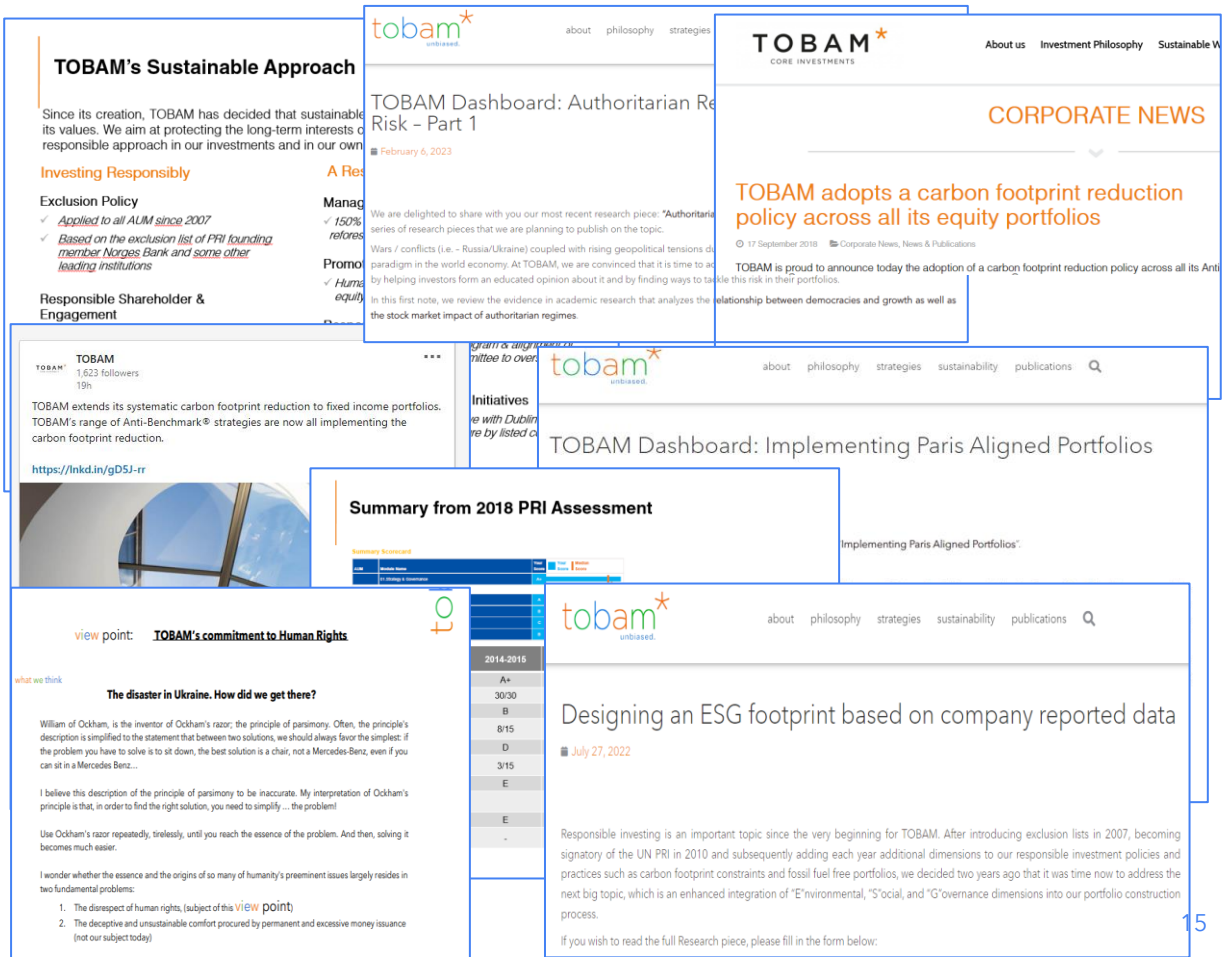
TOBAM's Sustainable Approach

Since its creation, TOBAM has decided that sustainable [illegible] its values. We aim at protecting the long-term interests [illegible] responsible approach in our investments and in our own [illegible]

Investing Responsibly

Exclusion Policy

Applied to all AUM since 2007

Based on the exclusion list of PRI founding member Norges Bank and some other leading institutions

Responsible Shareholder & Engagement

A Res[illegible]

Manag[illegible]

150% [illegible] refores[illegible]

Promot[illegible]

Huma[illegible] equity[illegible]

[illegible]gram & alignment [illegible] mittee to overs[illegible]

Initiatives

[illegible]e with Dublin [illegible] e by listed c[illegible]

tobam unbiased.

about philosophy strategies

TOBAM Dashboard: Authoritarian Re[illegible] Risk – Part 1

February 6, 2023

We are delighted to share with you our most recent research piece: "Authoritaria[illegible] series of research pieces that we are planning to publish on the topic.

Wars / conflicts (i.e. – Russia/Ukraine) coupled with rising geopolitical tensions du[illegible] paradigm in the world economy. At TOBAM, we are convinced that it is time to ac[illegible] by helping investors form an educated opinion about it and by finding ways to tackle this risk in their portfolios.

In this first note, we review the evidence in academic research that analyzes the relationship between democracies and growth as well as the stock market impact of authoritarian regimes.

TOBAM CORE INVESTMENTS

About us Investment Philosophy Sustainable W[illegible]

CORPORATE NEWS

TOBAM adopts a carbon footprint reduction policy across all its equity portfolios

17 September 2018 Corporate News, News & Publications

TOBAM is proud to announce today the adoption of a carbon footprint reduction policy across all its Anti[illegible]

TOBAM
1,623 followers
19h

TOBAM extends its systematic carbon footprint reduction to fixed income portfolios. TOBAM's range of Anti-Benchmark® strategies are now all implementing the carbon footprint reduction.

https://lnkd.in/gD5J-rr

tobam unbiased.

about philosophy strategies sustainability publications

TOBAM Dashboard: Implementing Paris Aligned Portfolios

"Implementing Paris Aligned Portfolios".

Summary from 2018 PRI Assessment

Summary Scorecard

2014-2015
A+
30/30
B
8/15
D
3/15
E
E
-

view point: TOBAM's commitment to Human Rights

what we think

The disaster in Ukraine. How did we get there?

William of Ockham, is the inventor of Ockham's razor; the principle of parsimony. Often, the principle's description is simplified to the statement that between two solutions, we should always favor the simplest: if the problem you have to solve is to sit down, the best solution is a chair, not a Mercedes-Benz, even if you can sit in a Mercedes Benz…

I believe this description of the principle of parsimony to be inaccurate. My interpretation of Ockham's principle is that, in order to find the right solution, you need to simplify … the problem!

Use Ockham's razor repeatedly, tirelessly, until you reach the essence of the problem. And then, solving it becomes much easier.

I wonder whether the essence and the origins of so many of humanity's preeminent issues largely resides in two fundamental problems:

1. The disrespect of human rights, (subject of this view point)
2. The deceptive and unsustainable comfort procured by permanent and excessive money issuance (not our subject today)

tobam unbiased.

about philosophy strategies sustainability publications

Designing an ESG footprint based on company reported data

July 27, 2022

Responsible investing is an important topic since the very beginning for TOBAM. After introducing exclusion lists in 2007, becoming signatory of the UN PRI in 2010 and subsequently adding each year additional dimensions to our responsible investment policies and practices such as carbon footprint constraints and fossil fuel free portfolios, we decided two years ago that it was time now to address the next big topic, which is an enhanced integration of "E"nvironmental, "S"ocial, and "G"overnance dimensions into our portfolio construction process.

If you wish to read the full Research piece, please fill in the form below:

15